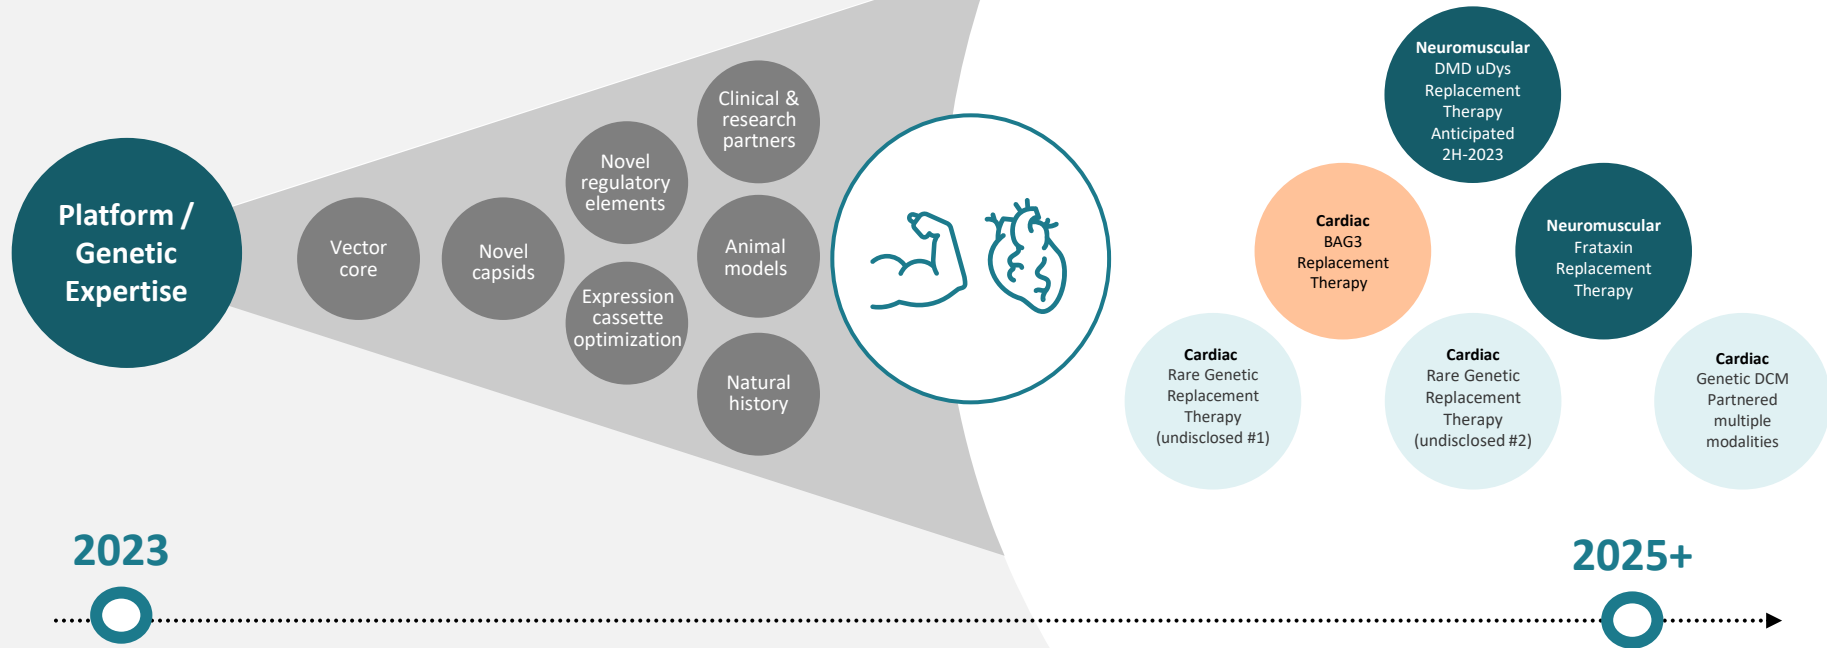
Platform / Genetic Expertise

Vector core

Novel capsids

Novel regulatory elements

Expression cassette optimization

Clinical & research partners

Animal models

Natural history

Neuromuscular
DMD uDys Replacement Therapy Anticipated 2H-2023

Cardiac
BAG3 Replacement Therapy

Neuromuscular
Frataxin Replacement Therapy

Cardiac
Rare Genetic Replacement Therapy (undisclosed #1)

Cardiac
Rare Genetic Replacement Therapy (undisclosed #2)

Cardiac
Genetic DCM Partnered multiple modalities

2023

2025+